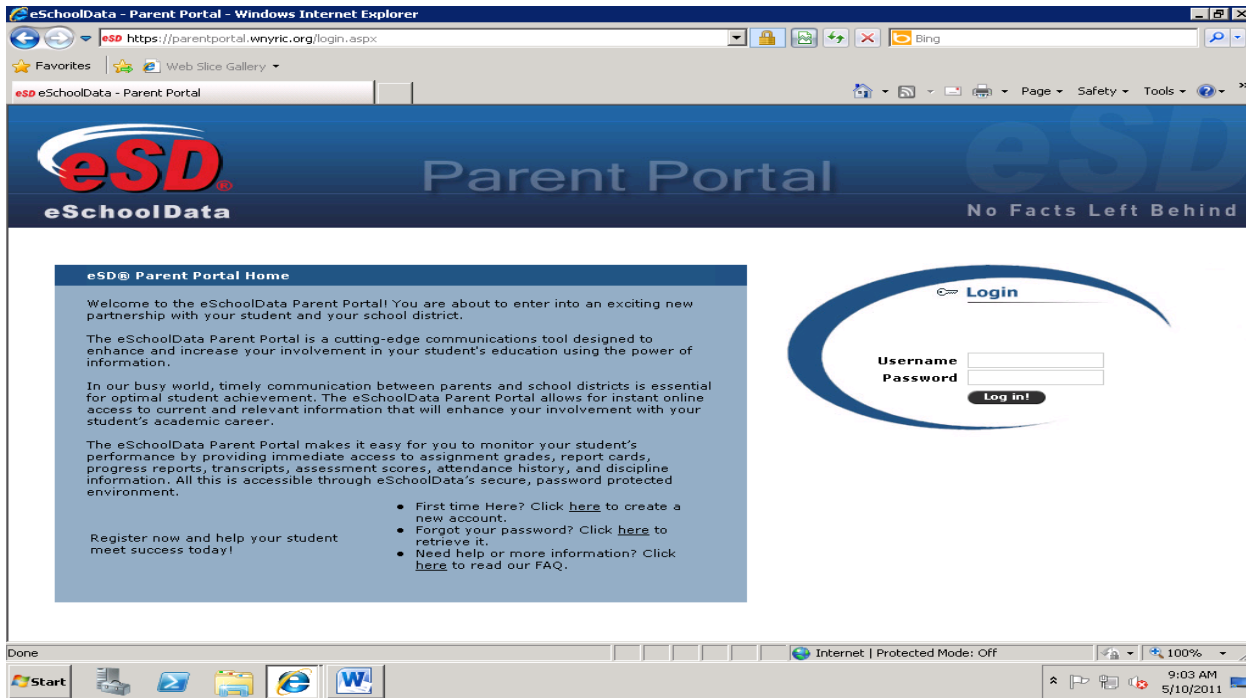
eSchoolData - Parent Portal - Windows Internet Explorer

https://parentportal.wnyric.org/login.aspx

Bing

Favorites | Web Slice Gallery

eSD eSchoolData - Parent Portal

Page ▾ Safety ▾ Tools ▾

eSD®

eSchoolData

Parent Portal

No Facts Left Behind

eSD® Parent Portal Home

Welcome to the eSchoolData Parent Portal! You are about to enter into an exciting new partnership with your student and your school district.

The eSchoolData Parent Portal is a cutting-edge communications tool designed to enhance and increase your involvement in your student's education using the power of information.

In our busy world, timely communication between parents and school districts is essential for optimal student achievement. The eSchoolData Parent Portal allows for instant online access to current and relevant information that will enhance your involvement with your student's academic career.

The eSchoolData Parent Portal makes it easy for you to monitor your student's performance by providing immediate access to assignment grades, report cards, progress reports, transcripts, assessment scores, attendance history, and discipline information. All this is accessible through eSchoolData's secure, password protected environment.

Register now and help your student meet success today!

- First time Here? Click here to create a new account.
- Forgot your password? Click here to retrieve it.
- Need help or more information? Click here to read our FAQ.

Login

Username

Password

Log in!

Done

Internet | Protected Mode: Off

100%

Start

9:03 AM
5/10/2011